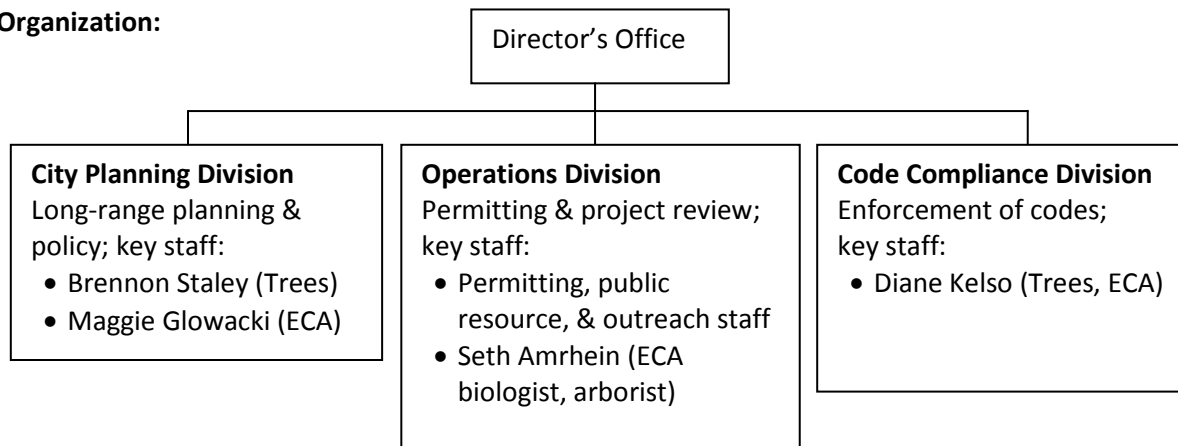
Organization:

Director's Office

City Planning Division
Long-range planning & policy; key staff:
- Brennon Staley (Trees)
- Maggie Glowacki (ECA)

Operations Division
Permitting & project review; key staff:
- Permitting, public resource, & outreach staff
- Seth Amrhein (ECA biologist, arborist)

Code Compliance Division
Enforcement of codes; key staff:
- Diane Kelso (Trees, ECA)